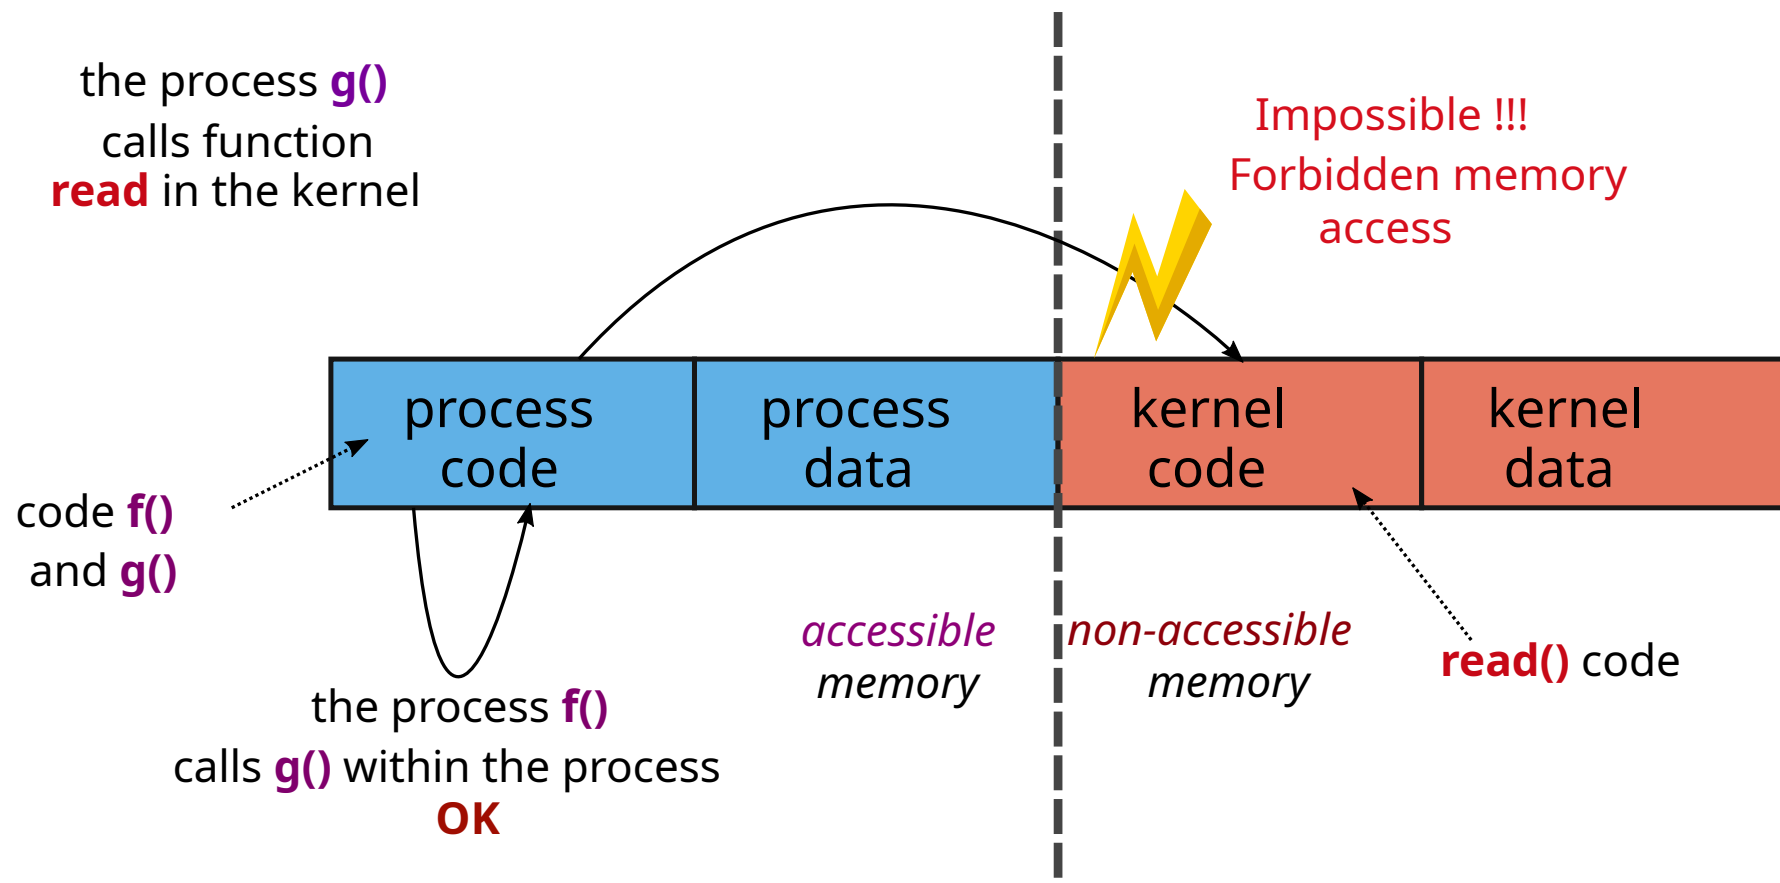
the process g()
calls function
read in the kernel

Impossible !!!
Forbidden memory
access

process
code

process
data

kernel
code

kernel
data

code f()
and g()

accessible
memory

non-accessible
memory

read() code

the process f()
calls g() within the process
OK